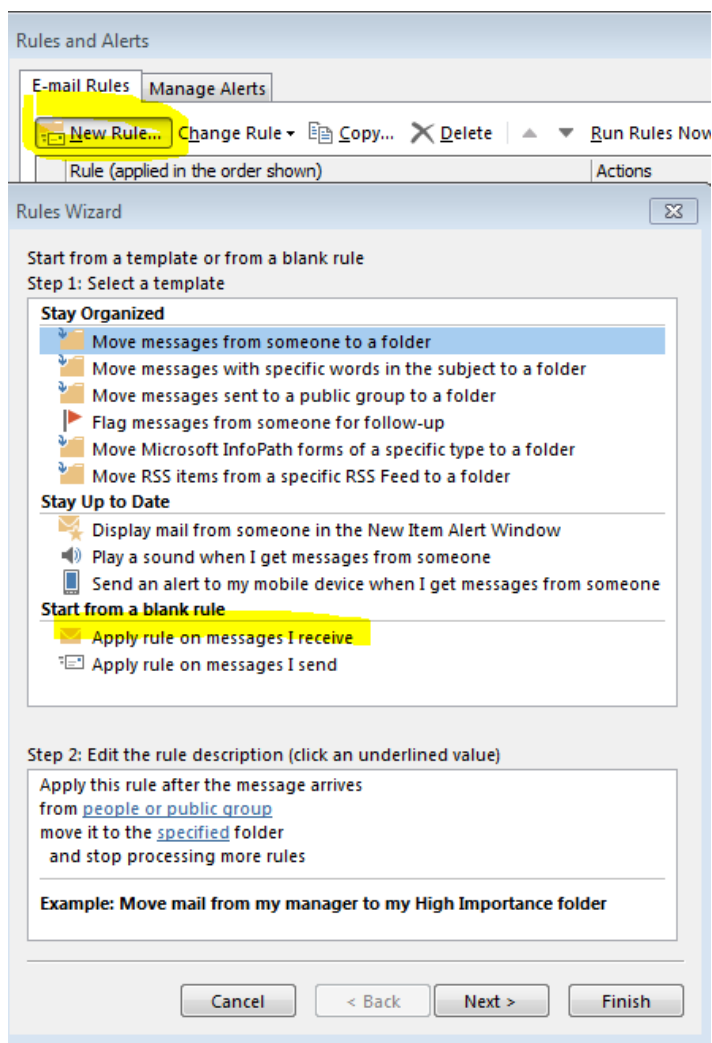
Rules and Alerts

E-mail Rules | Manage Alerts

New Rule... | Change Rule | Copy... | Delete | Run Rules Now

Rule (applied in the order shown) | Actions

Rules Wizard

Start from a template or from a blank rule
Step 1: Select a template

Stay Organized
Move messages from someone to a folder
Move messages with specific words in the subject to a folder
Move messages sent to a public group to a folder
Flag messages from someone for follow-up
Move Microsoft InfoPath forms of a specific type to a folder
Move RSS items from a specific RSS Feed to a folder
Stay Up to Date
Display mail from someone in the New Item Alert Window
Play a sound when I get messages from someone
Send an alert to my mobile device when I get messages from someone
Start from a blank rule
Apply rule on messages I receive
Apply rule on messages I send

Step 2: Edit the rule description (click an underlined value)
Apply this rule after the message arrives
from people or public group
move it to the specified folder
and stop processing more rules

Example: Move mail from my manager to my High Importance folder

Cancel | < Back | Next > | Finish